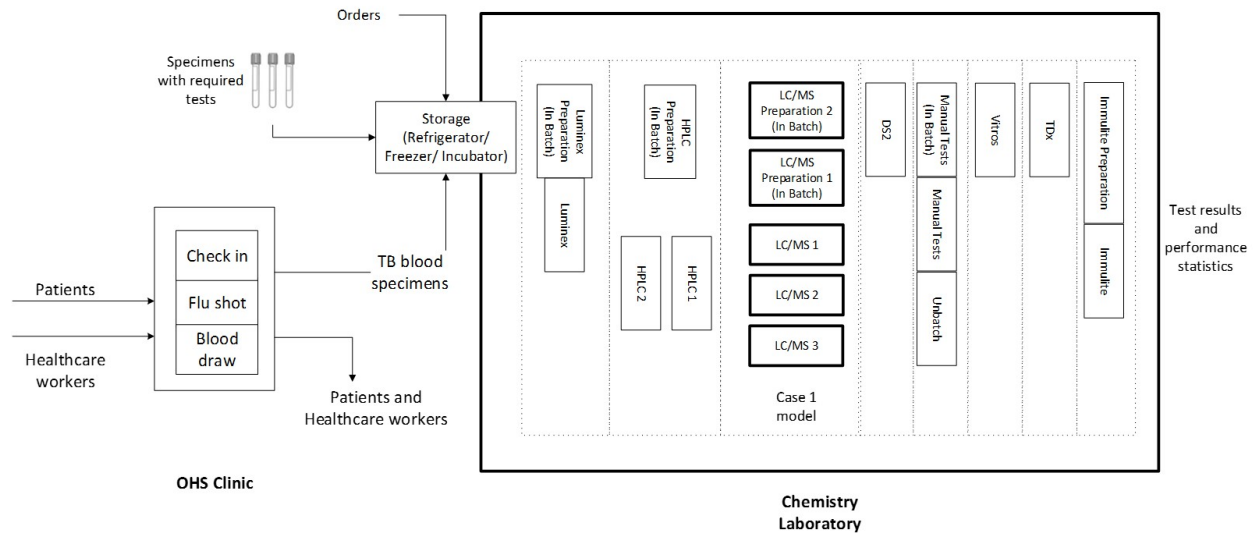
Orders

Specimens with required tests

Storage (Refrigerator/ Freezer/ Incubator)

Check in

Flu shot

Blood draw

Patients

Healthcare workers

TB blood specimens

Patients and Healthcare workers

OHS Clinic

Luminex Preparation (In Batch)

Luminex

HPLC Preparation (In Batch)

HPLC 2

HPLC1

LC/MS Preparation 2 (In Batch)

LC/MS Preparation 1 (In Batch)

LC/MS 1

LC/MS 2

LC/MS 3

Case 1 model

DS2

Manual Tests (In Batch)

Manual Tests

Unbatch

Vitros

TDx

Immulite Preparation

Immulite

Test results and performance statistics

Chemistry Laboratory